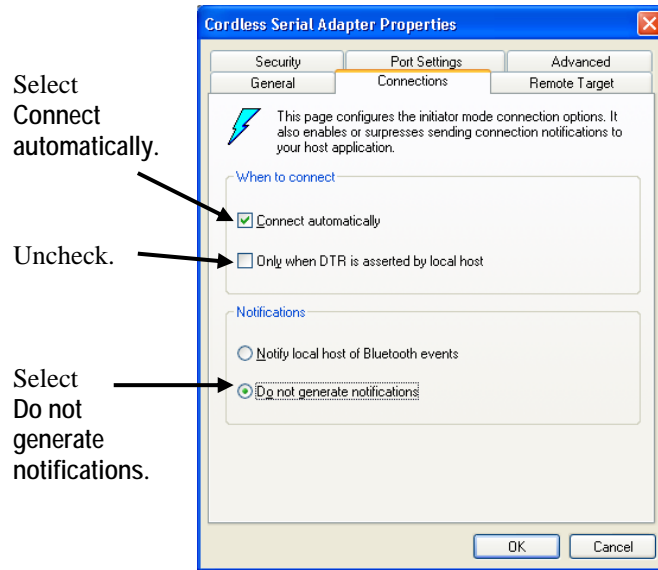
Cordless Serial Adapter Properties

Security
Port Settings
Advanced
General
Connections
Remote Target

This page configures the initiator mode connection options. It also enables or surpresses sending connection notifications to your host application.

When to connect

Connect automatically

Only when DTR is asserted by local host

Notifications

Notify local host of Bluetooth events

Do not generate notifications

OK
Cancel

Select Connect automatically.

Uncheck.

Select Do not generate notifications.